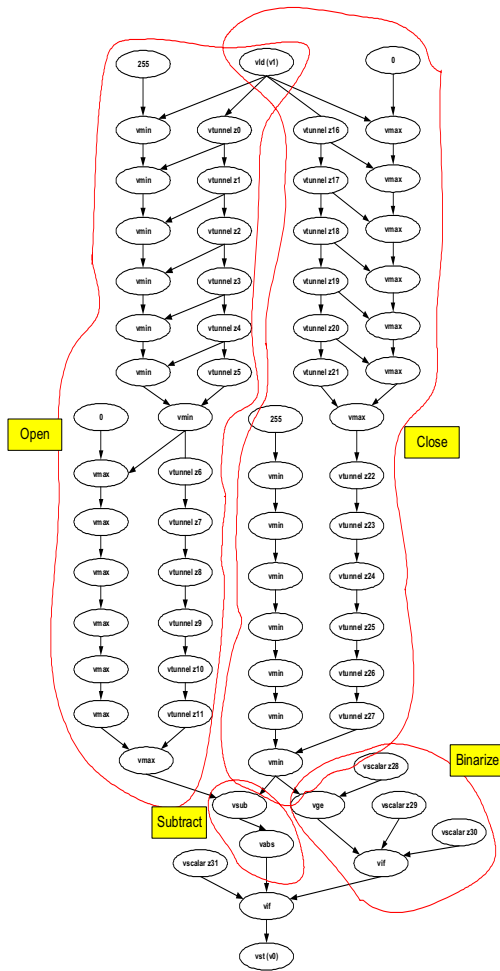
255

vld (v1)

0

vmin

vtunnel z0

vtunnel z16

vmax

vmin

vtunnel z1

vtunnel z17

vmax

vmin

vtunnel z2

vtunnel z18

vmax

vmin

vtunnel z3

vtunnel z19

vmax

vmin

vtunnel z4

vtunnel z20

vmax

vmin

vtunnel z5

vtunnel z21

vmax

Open

0

vmin

255

vmax

Close

vmax

vtunnel z6

vmin

vtunnel z22

vmax

vtunnel z7

vmin

vtunnel z23

vmax

vtunnel z8

vmin

vtunnel z24

vmax

vtunnel z9

vmin

vtunnel z25

vmax

vtunnel z10

vmin

vtunnel z26

vmax

vtunnel z11

vmin

vtunnel z27

vmax

vmin

Binarize

vscalar z28

vsub

vge

vscalar z29

Subtract

vscalar z30

vabs

vif

vscalar z31

vif

vst (v0)